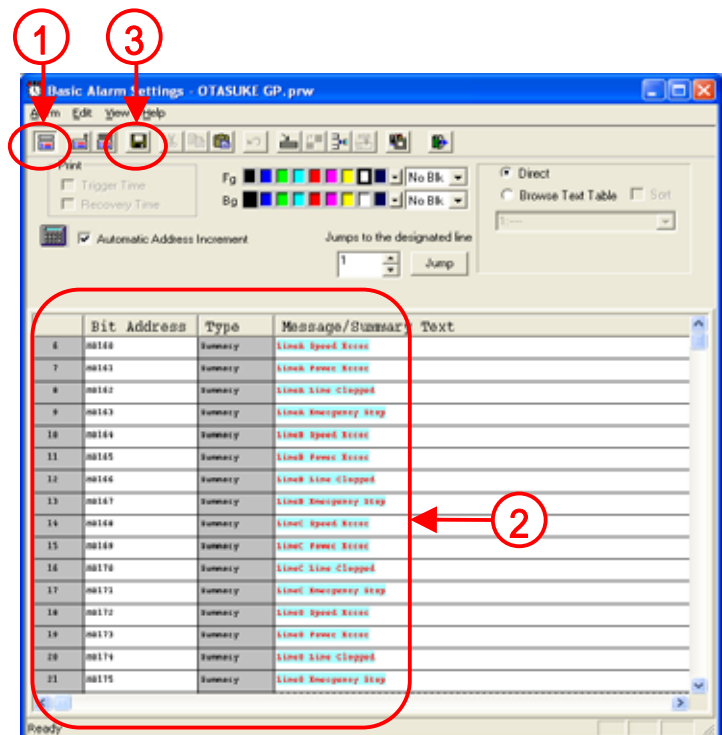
1

3

Basic Alarm Settings - OTASUKE GP.prw

Alarm Edit View Help

Print

Trigger Time

Recovery Time

Fg

Bg

No Blk.

No Blk.

Direct

Browse Text Table

Sort

Automatic Address Increment

Jumps to the designated line

1

Jump

| | Bit Address | Type | Message/Summary Text |
|---|---|---|---|
| 6 | M0140 | Summary | LineA Speed Error |
| 7 | M0141 | Summary | LineA Power Error |
| 8 | M0142 | Summary | LineA Line Clogged |
| 9 | M0143 | Summary | LineA Emergency Stop |
| 10 | M0144 | Summary | LineB Speed Error |
| 11 | M0145 | Summary | LineB Power Error |
| 12 | M0146 | Summary | LineB Line Clogged |
| 13 | M0147 | Summary | LineB Emergency Stop |
| 14 | M0148 | Summary | LineC Speed Error |
| 15 | M0149 | Summary | LineC Power Error |
| 16 | M0170 | Summary | LineC Line Clogged |
| 17 | M0171 | Summary | LineC Emergency Stop |
| 18 | M0172 | Summary | LineD Speed Error |
| 19 | M0173 | Summary | LineD Power Error |
| 20 | M0174 | Summary | LineD Line Clogged |
| 21 | M0175 | Summary | LineD Emergency Stop |

2

Ready